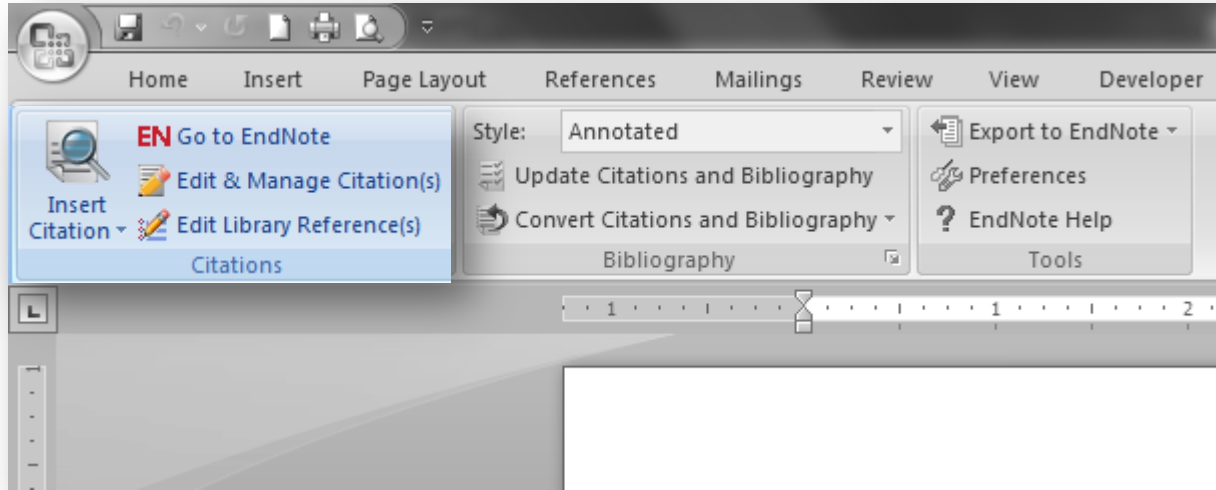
Home Insert Page Layout References Mailings Review View Developer

Insert Citation

EN Go to EndNote

Edit & Manage Citation(s)

Edit Library Reference(s)

Citations

Style: Annotated

Update Citations and Bibliography

Convert Citations and Bibliography

Bibliography

Export to EndNote

Preferences

EndNote Help

Tools

1 1 2